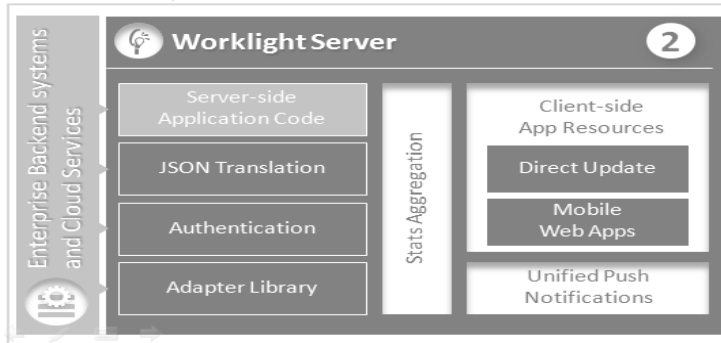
Enterprise Backend systems and Cloud Services

Worklight Server

2

Server-side Application Code

JSON Translation

Authentication

Adapter Library

Stats Aggregation

Client-side App Resources

Direct Update

Mobile Web Apps

Unified Push Notifications